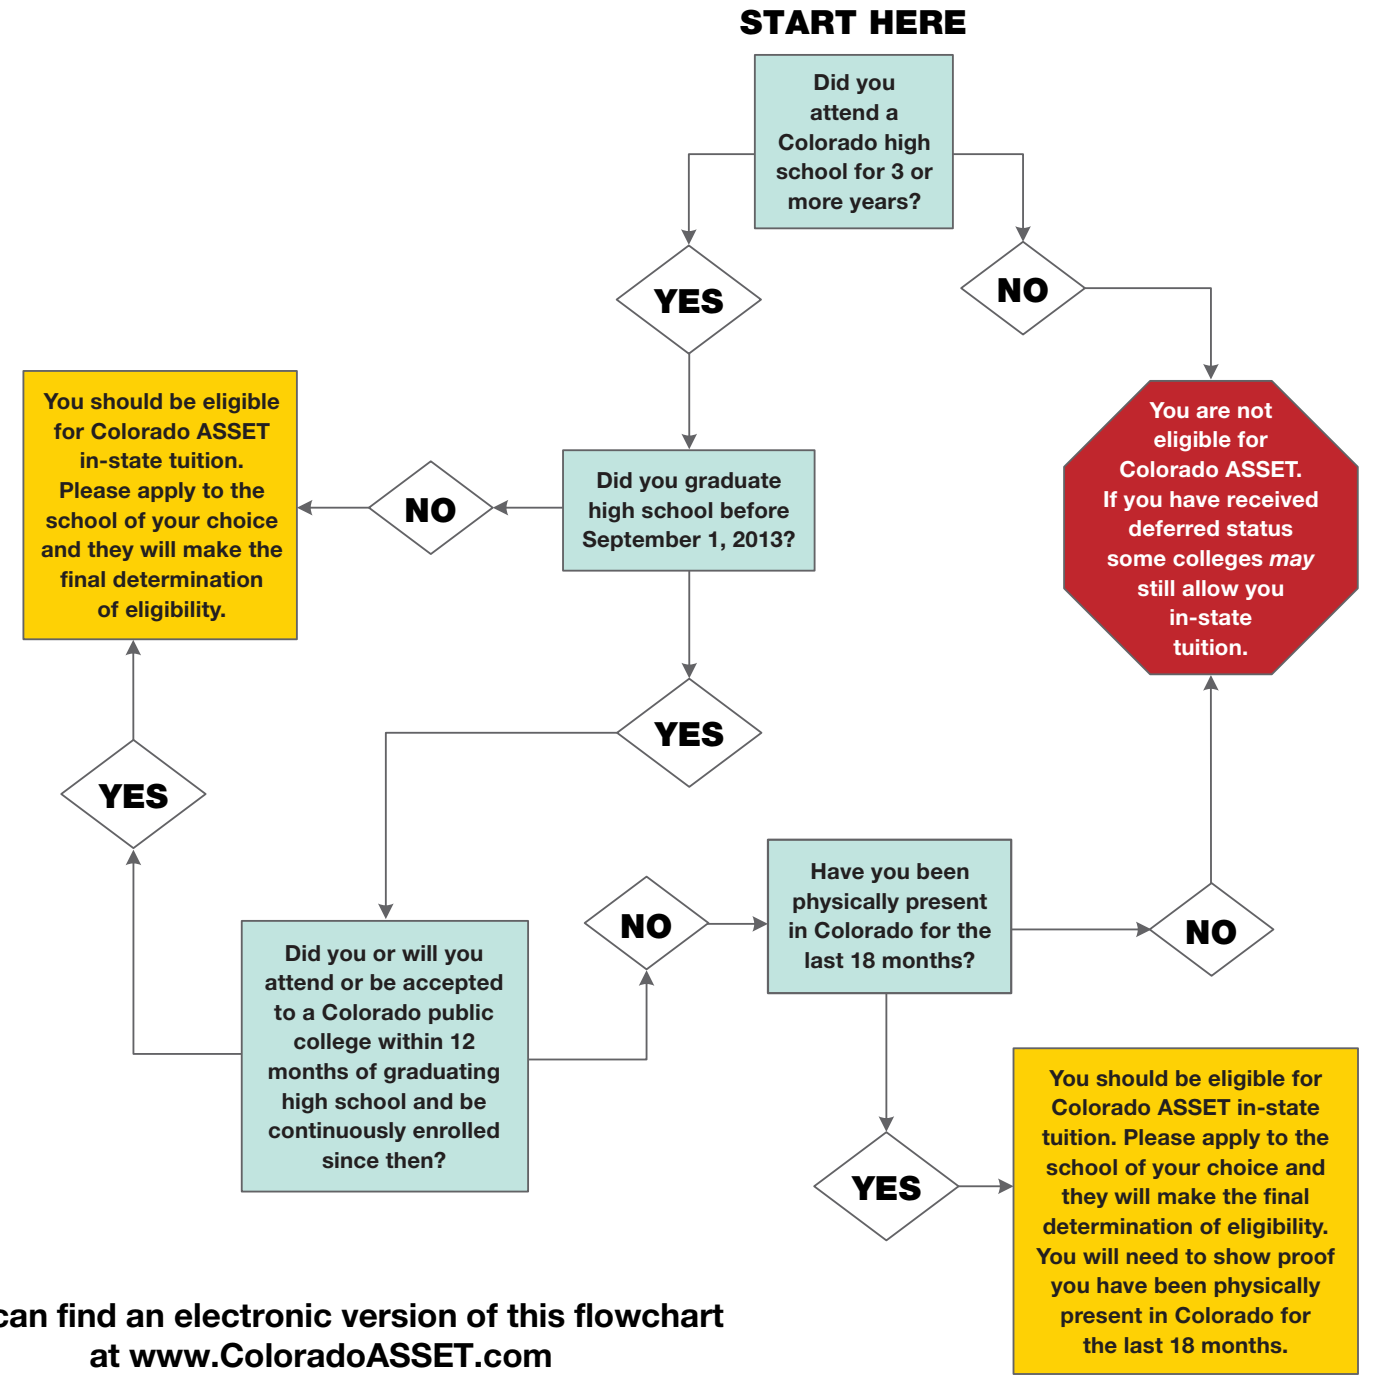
START HERE

Did you attend a Colorado high school for 3 or more years?

YES

NO

You are not eligible for Colorado ASSET. If you have received deferred status some colleges *may* still allow you in-state tuition.

You should be eligible for Colorado ASSET in-state tuition. Please apply to the school of your choice and they will make the final determination of eligibility.

NO

Did you graduate high school before September 1, 2013?

YES

YES

Did you or will you attend or be accepted to a Colorado public college within 12 months of graduating high school and be continuously enrolled since then?

NO

Have you been physically present in Colorado for the last 18 months?

NO

YES

You should be eligible for Colorado ASSET in-state tuition. Please apply to the school of your choice and they will make the final determination of eligibility. You will need to show proof you have been physically present in Colorado for the last 18 months.

can find an electronic version of this flowchart at www.ColoradoASSET.com